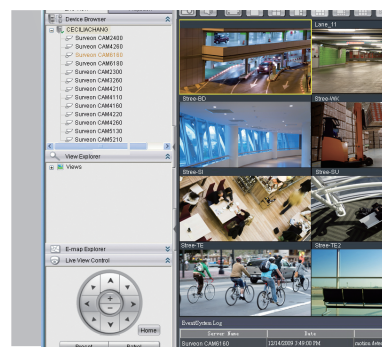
Device Browser
CECILIACHANG
Surveon CAM2400
Surveon CAM4260
Surveon CAM6160
Surveon CAM6180
Surveon CAM2300
Surveon CAM3260
Surveon CAM4210
Surveon CAM4110
Surveon CAM4160
Surveon CAM4220
Surveon CAM4260
Surveon CAM5130
Surveon CAM5210
View Explorer
Views
E-map Explorer
Live-View Control
Home
Preset
Patrol
Lane_11
Stree-BD
Stree-WK
Stree-SI
Stree-SU
Stree-TE
Stree-TE2
Event/System Log
Server Name
Date
Surveon CAM6160
12/14/2009 3:49:08 PM
motion dete